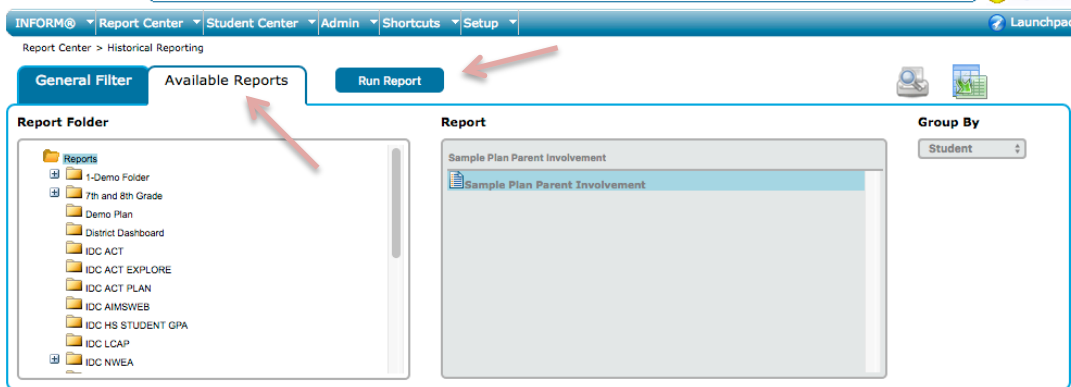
INFORM® Report Center Student Center Admin Shortcuts Setup Launchpad

Report Center > Historical Reporting

General Filter Available Reports Run Report

Report Folder

Reports
1-Demo Folder
7th and 8th Grade
Demo Plan
District Dashboard
IDC ACT
IDC ACT EXPLORE
IDC ACT PLAN
IDC AIMSWEB
IDC HS STUDENT GPA
IDC LCAP
IDC NWEA

Report

Sample Plan Parent Involvement

Sample Plan Parent Involvement

Group By

Student